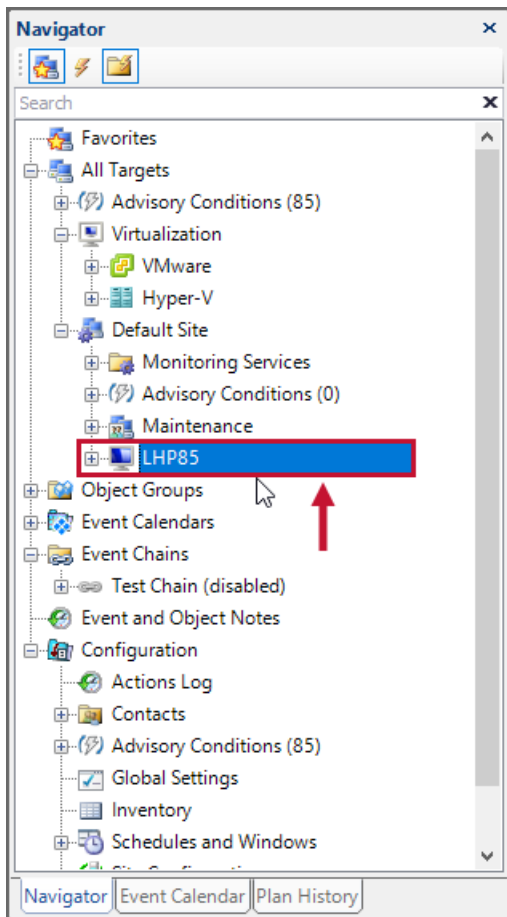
Navigator

Search

Favorites
All Targets
Advisory Conditions (85)
Virtualization
VMware
Hyper-V
Default Site
Monitoring Services
Advisory Conditions (0)
Maintenance
LHP85
Object Groups
Event Calendars
Event Chains
Test Chain (disabled)
Event and Object Notes
Configuration
Actions Log
Contacts
Advisory Conditions (85)
Global Settings
Inventory
Schedules and Windows
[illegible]

Navigator | Event Calendar | Plan History